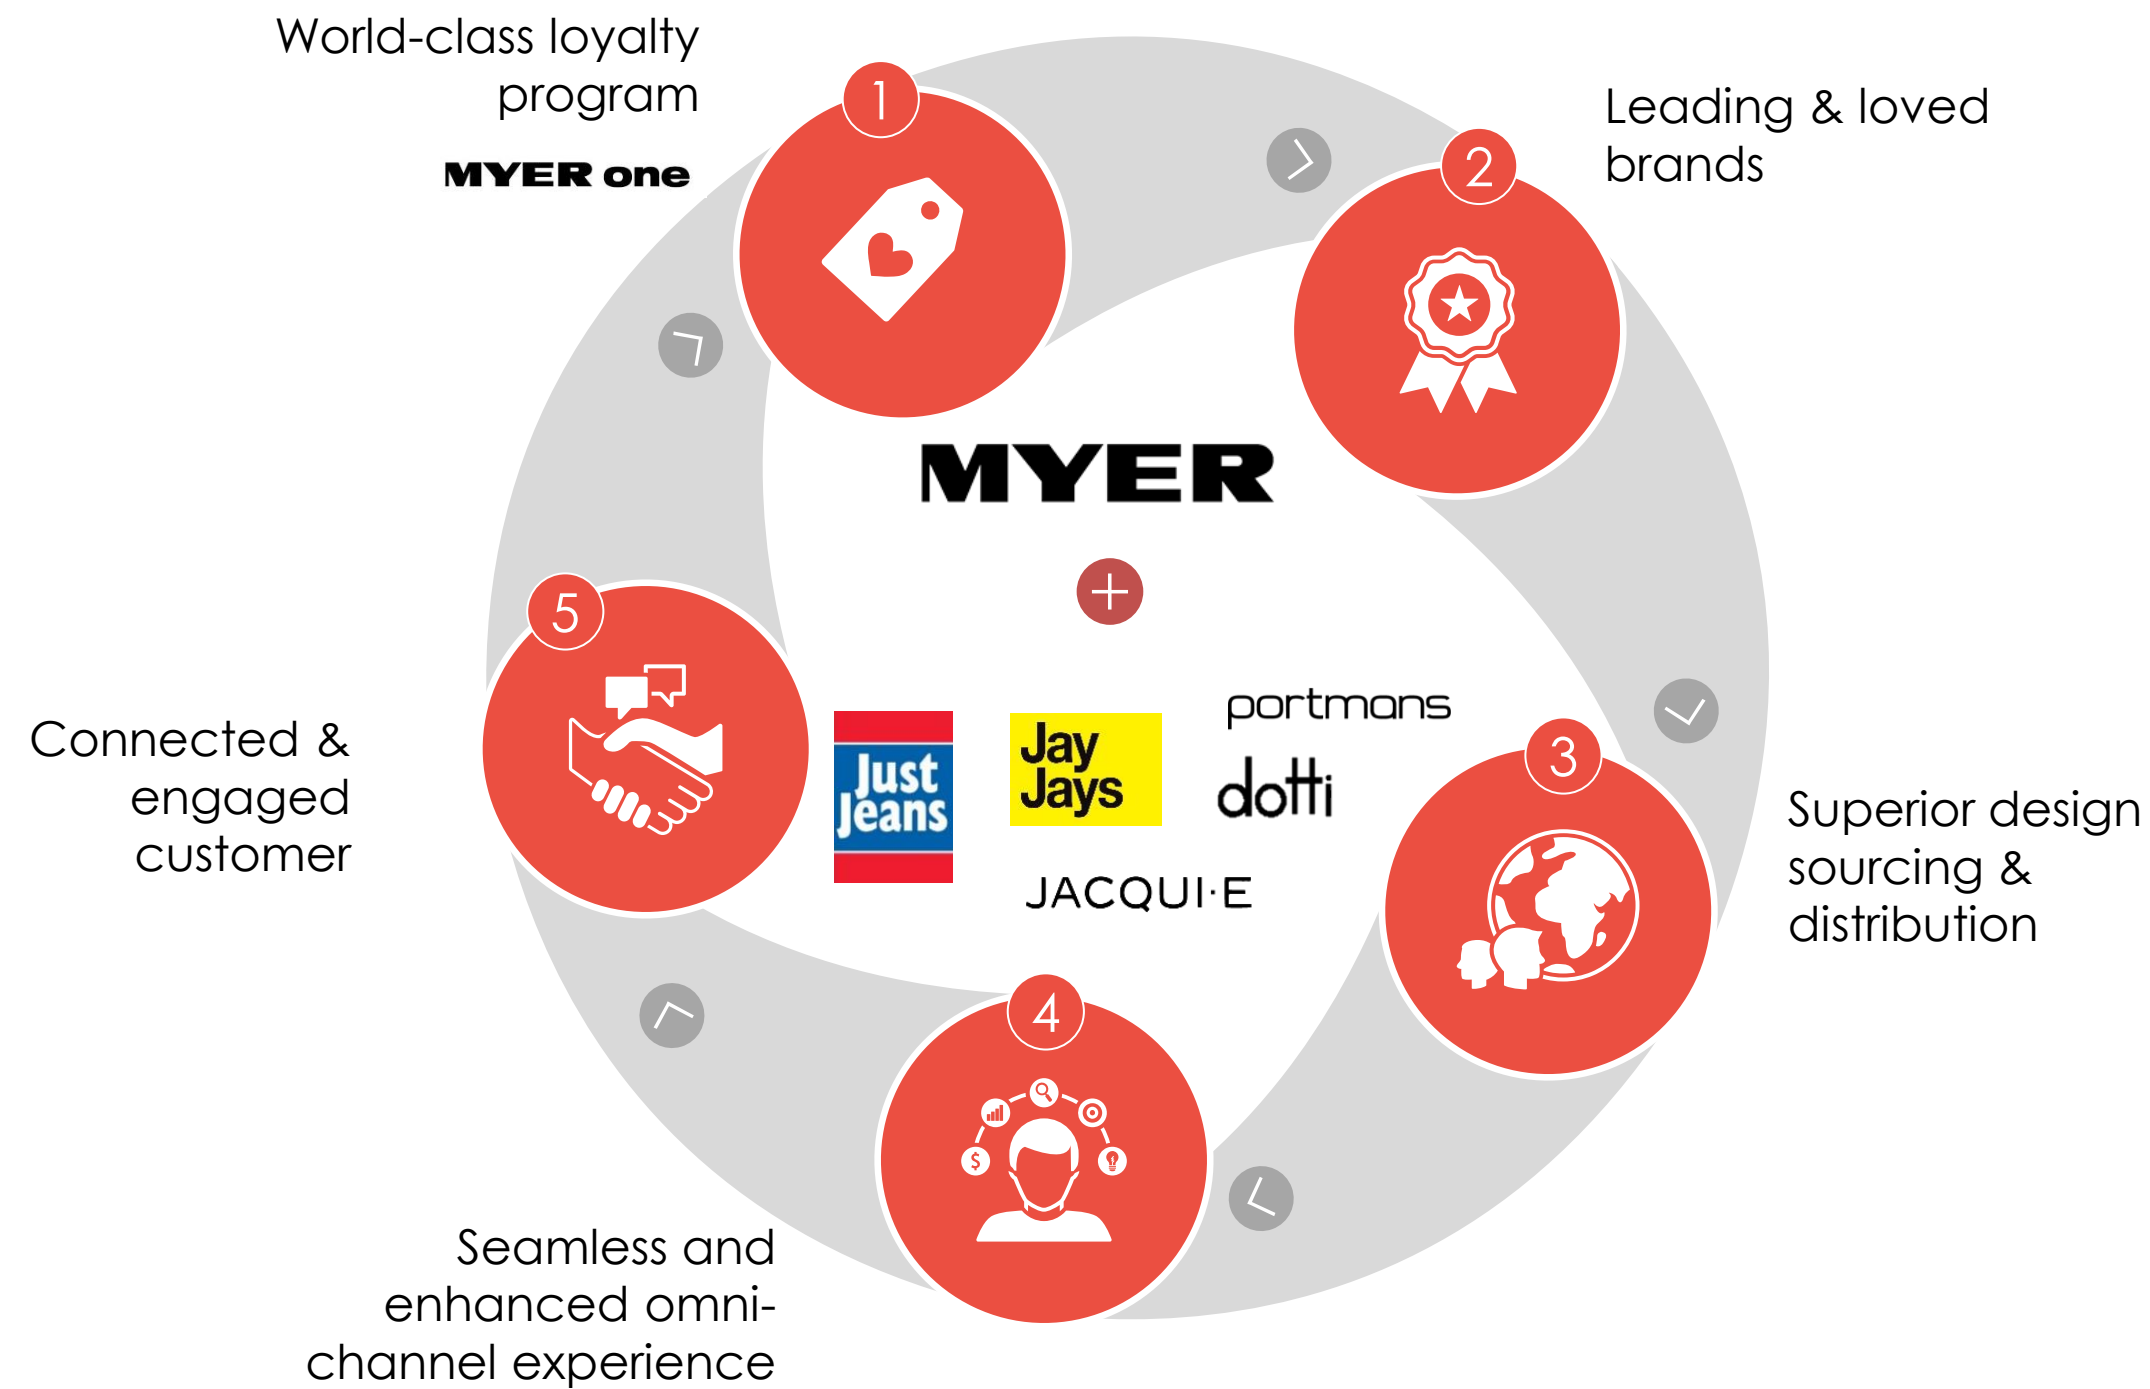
World-class loyalty program

MYER one

1

2

Leading & loved brands

MYER

+

5

Connected & engaged customer

Just Jeans

Jay Jays

portmans

dotti

JACQUI·E

3

Superior design sourcing & distribution

4

$

Seamless and enhanced omni-channel experience